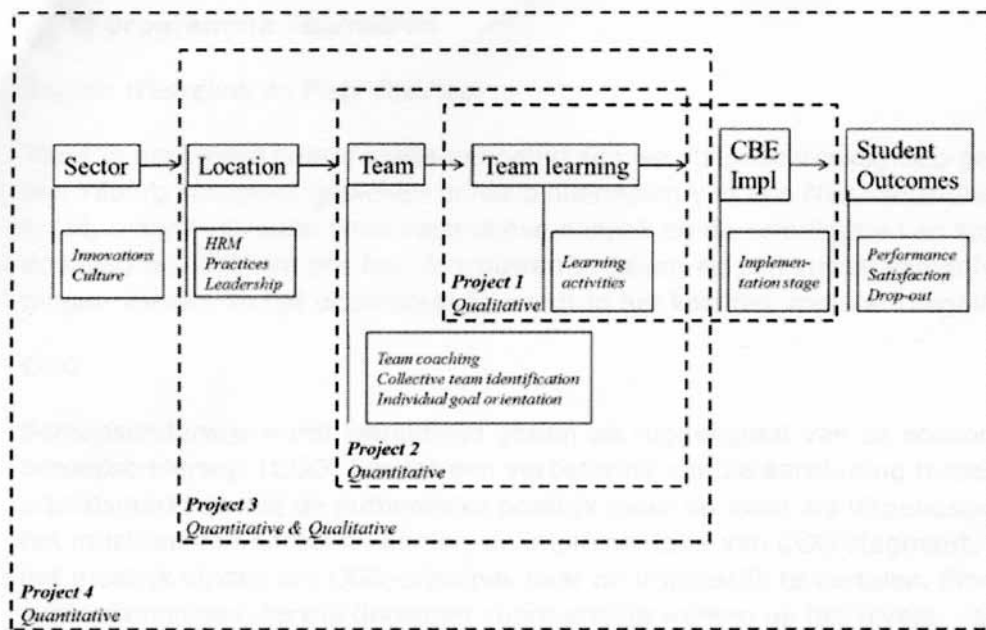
Sector

Innovations Culture

Location

HRM Practices Leadership

Team

Team learning

Learning activities

Project 1
Qualitative

CBE Impl

Implementation stage

Student Outcomes

Performance Satisfaction Drop-out

Team coaching
Collective team identification
Individual goal orientation

Project 2
Quantitative

Project 3
Quantitative & Qualitative

Project 4
Quantitative